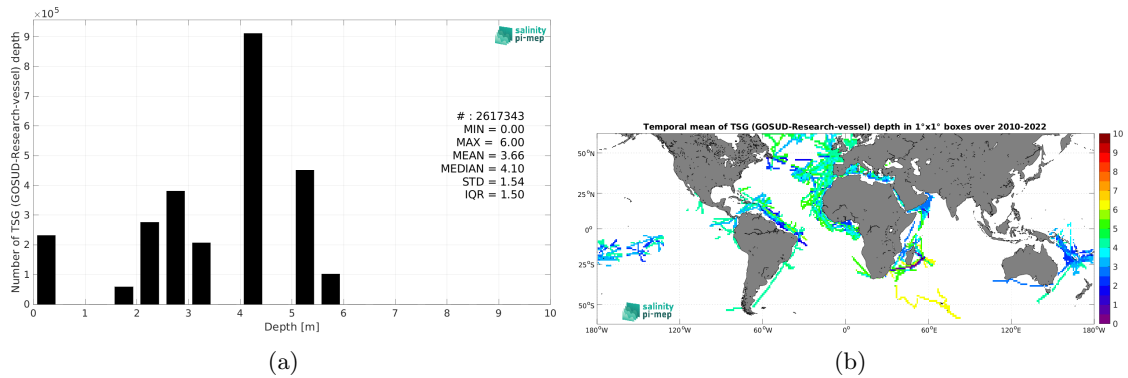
$\times 10^5$

salinity pi-mep

Number of TSG (GOSUD-Research-vessel) depth

9
8
7
6
5
4
3
2
1
0

# : 2617343
MIN = 0.00
MAX = 6.00
MEAN = 3.66
MEDIAN = 4.10
STD = 1.54
IQR = 1.50

0 1 2 3 4 5 6 7 8 9 10
Depth [m]

(a)

Temporal mean of TSG (GOSUD-Research-vessel) depth in 1°x1° boxes over 2010-2022

50°N
25°N
0°
25°S
50°S

180°W 120°W 60°W 0° 60°E 120°E 180°W

salinity pi-mep

10
9
8
7
6
5
4
3
2
1
0

(b)